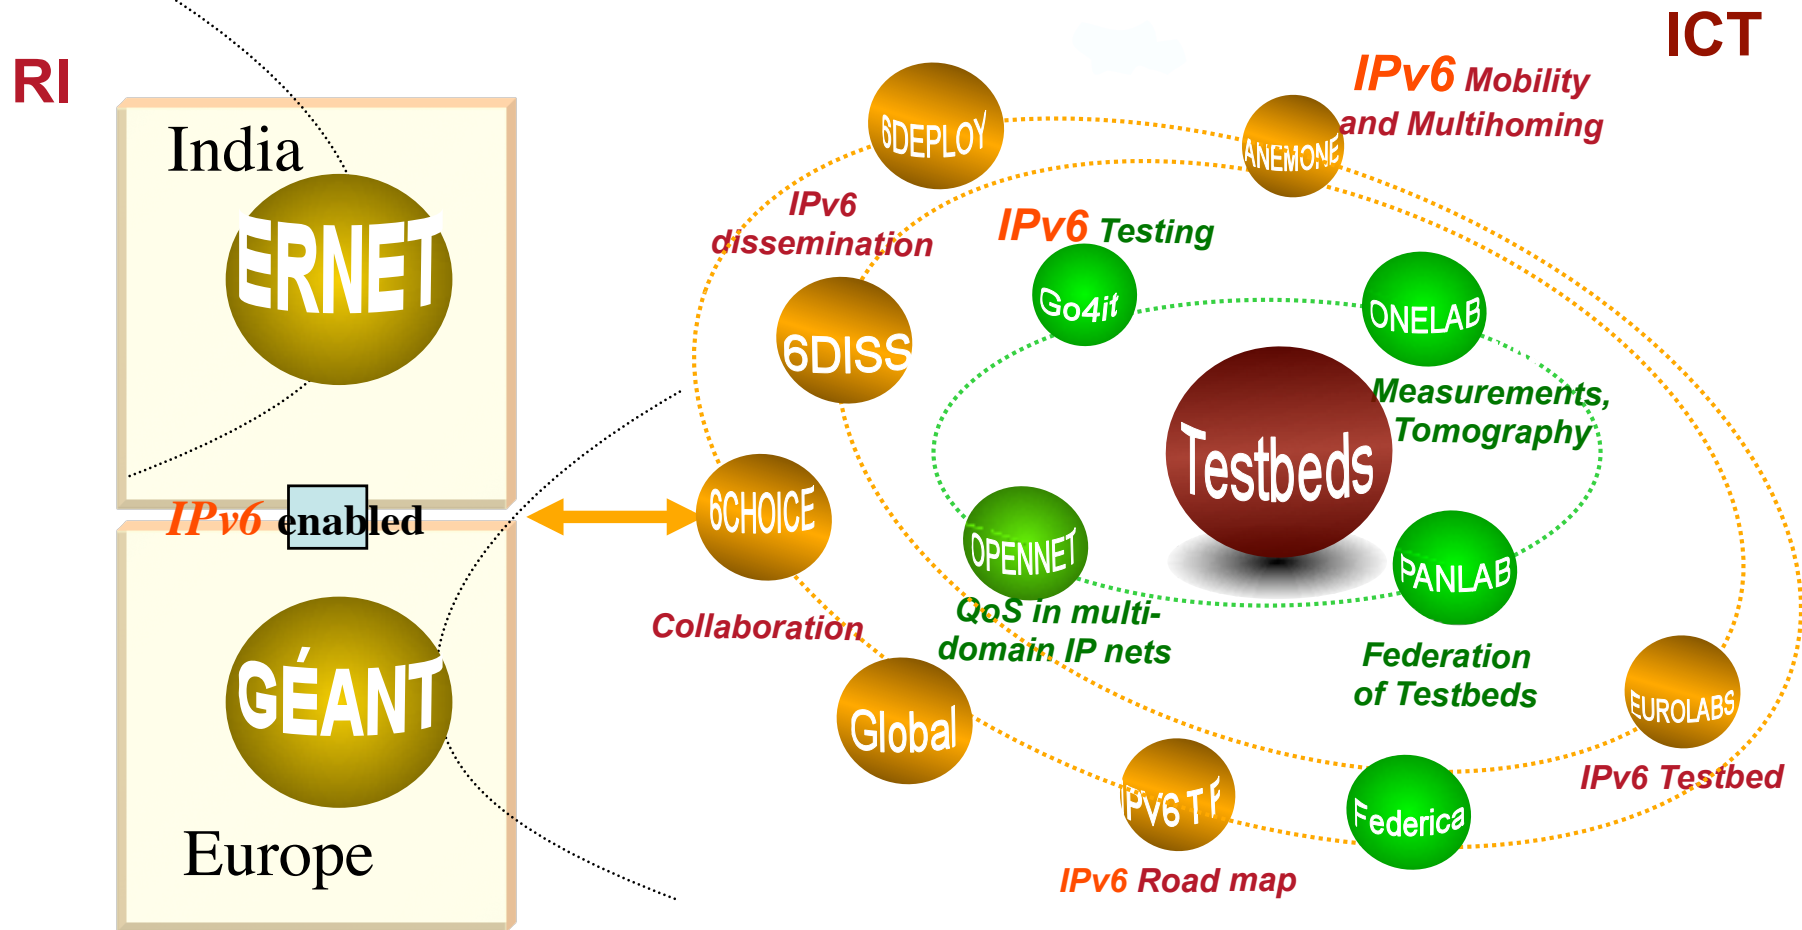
RI

India

ERNET

IPv6 enabled

GÉANT

Europe

ICT

6DEPLOY

ANEMONE

IPv6 Mobility and Multihoming

IPv6 dissemination

IPv6 Testing

Go4it

ONELAB

6DISS

Measurements, Tomography

Testbeds

6CHOICE

OPENNET

PANLAB

QoS in multi-domain IP nets

Collaboration

Federation of Testbeds

EUROLABS

Global

IPv6 TF

Federica

IPv6 Testbed

IPv6 Road map